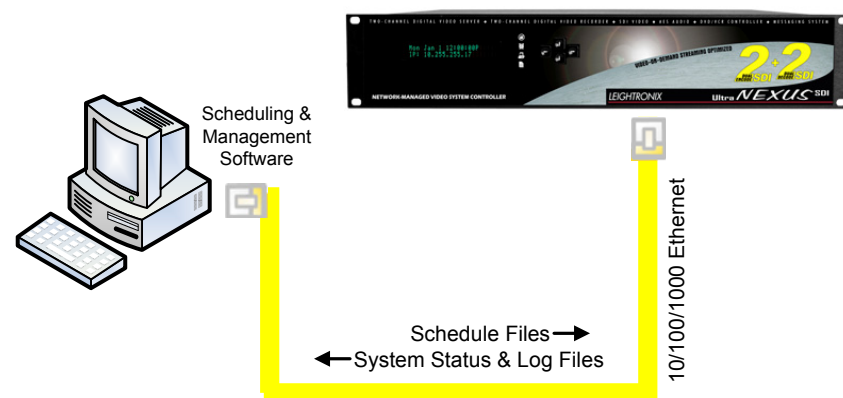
TWO-CHANNEL DIGITAL VIDEO SERVER ● TWO-CHANNEL DIGITAL VIDEO RECORDER ● SDI VIDEO ● AES AUDIO ● DVD/VCR CONTROLLER ● MESSAGING SYSTEM

Mon Jan 1 12:00:00P
IP: 10.255.255.17

VIDEO-ON-DEMAND STREAMING OPTIMIZED

2+2 SDI SDI

NETWORK-MANAGED VIDEO SYSTEM CONTROLLER

LEIGHTRONIX

Ultra NEXUS SDI

Scheduling & Management Software

10/100/1000 Ethernet

Schedule Files

System Status & Log Files